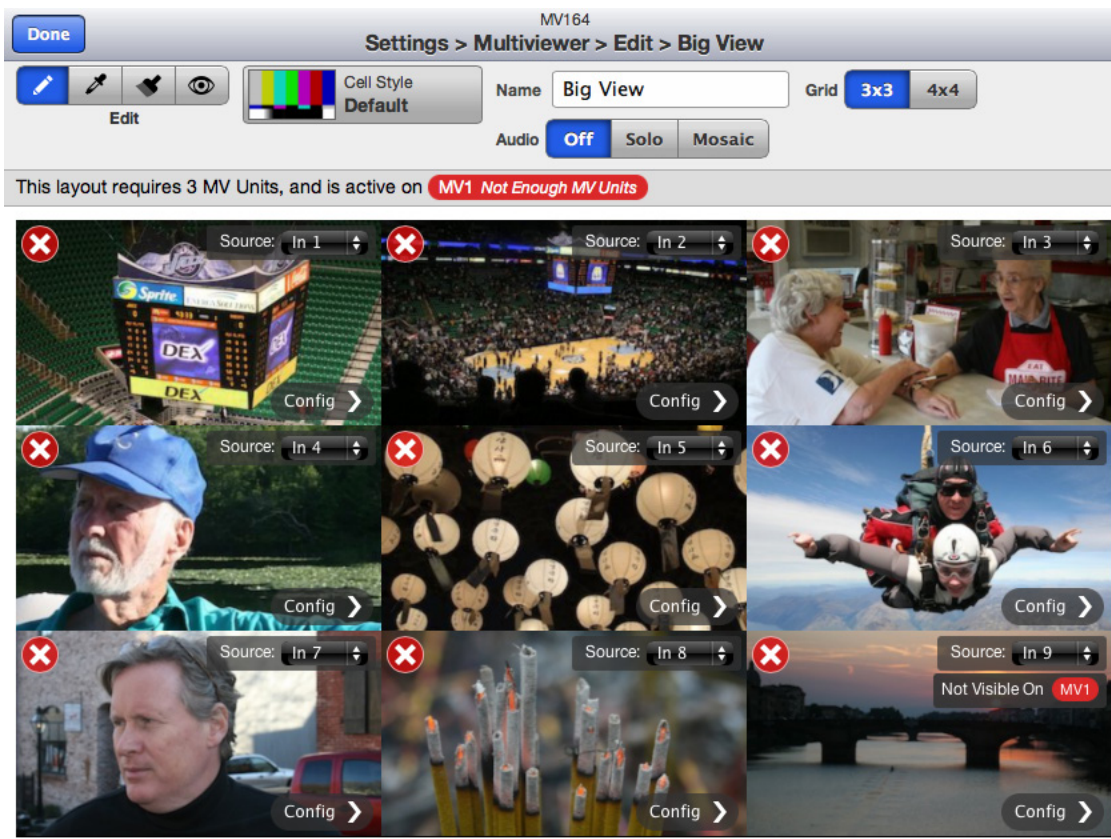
Done

MV164
Settings > Multiviewer > Edit > Big View

Edit

Cell Style
Default

Name Big View

Grid 3x3 4x4

Audio Off Solo Mosaic

This layout requires 3 MV Units, and is active on MV1 Not Enough MV Units

Source: In 1
Config

Source: In 2
Config

Source: In 3
Config

Source: In 4
Config

Source: In 5
Config

Source: In 6
Config

Source: In 7
Config

Source: In 8
Config

Source: In 9
Not Visible On MV1
Config